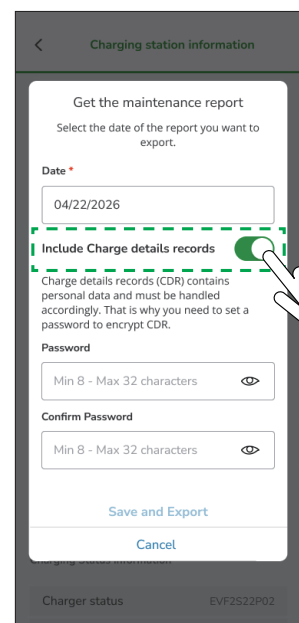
Charging station information

Get the maintenance report

Select the date of the report you want to export.

Date *

04/22/2026

Include Charge details records

Charge details records (CDR) contains personal data and must be handled accordingly. That is why you need to set a password to encrypt CDR.

Password

Min 8 - Max 32 characters

Confirm Password

Min 8 - Max 32 characters

Save and Export

Cancel

Charging status information

Charger status

EVF2S22P02